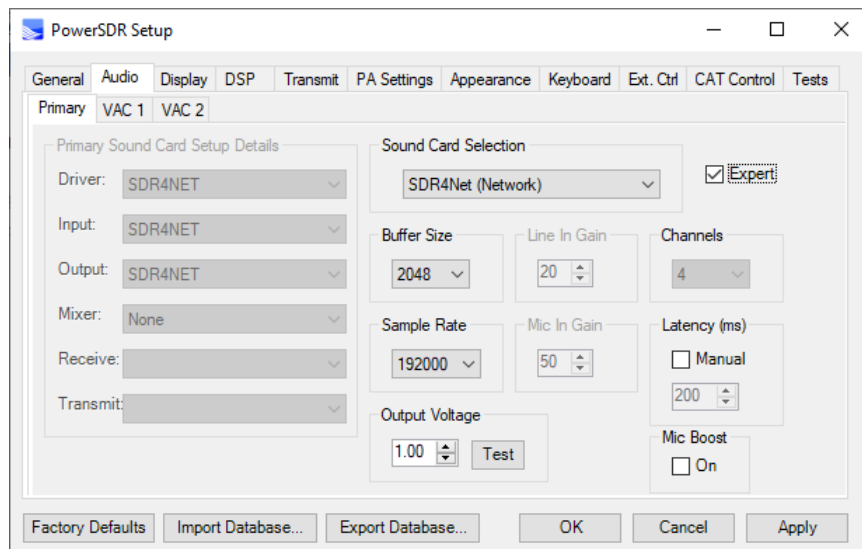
PowerSDR Setup

General | Audio | Display | DSP | Transmit | PA Settings | Appearance | Keyboard | Ext. Ctrl | CAT Control | Tests

Primary | VAC 1 | VAC 2

Primary Sound Card Setup Details

Driver: SDR4NET

Input: SDR4NET

Output: SDR4NET

Mixer: None

Receive:

Transmit:

Sound Card Selection

SDR4Net (Network)

Expert

Buffer Size

2048

Line In Gain

20

Channels

4

Sample Rate

192000

Mic In Gain

50

Latency (ms)

Manual

200

Output Voltage

1.00

Test

Mic Boost

On

Factory Defaults | Import Database... | Export Database... | OK | Cancel | Apply